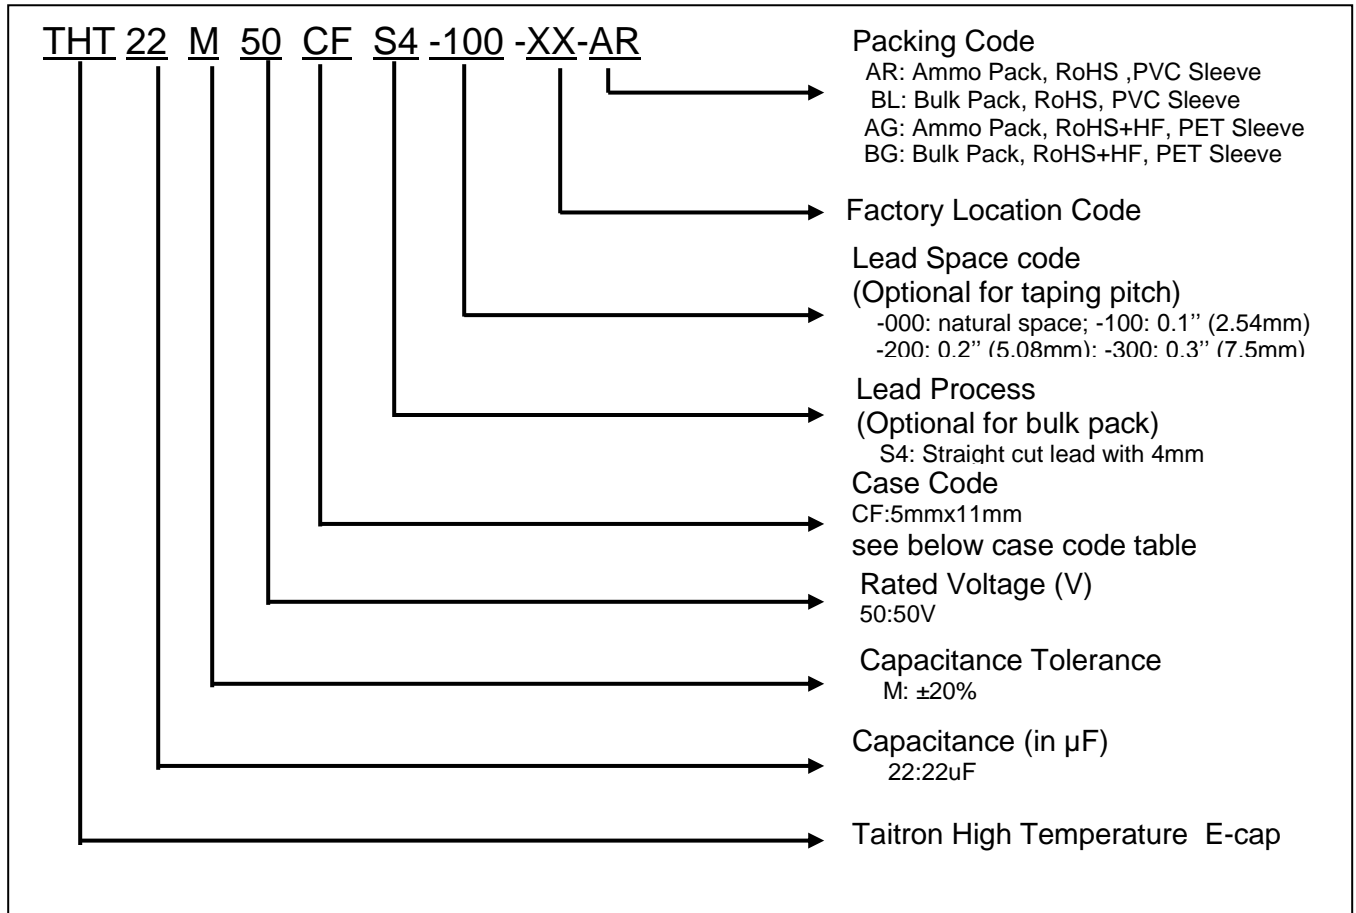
THT 22 M 50 CF S4 -100 -XX-AR

Packing Code
AR: Ammo Pack, RoHS ,PVC Sleeve
BL: Bulk Pack, RoHS, PVC Sleeve
AG: Ammo Pack, RoHS+HF, PET Sleeve
BG: Bulk Pack, RoHS+HF, PET Sleeve

Factory Location Code

Lead Space code
(Optional for taping pitch)
-000: natural space; -100: 0.1'' (2.54mm)
-200: 0.2'' (5.08mm); -300: 0.3'' (7.5mm)

Lead Process
(Optional for bulk pack)
S4: Straight cut lead with 4mm

Case Code
CF:5mmx11mm
see below case code table

Rated Voltage (V)
50:50V

Capacitance Tolerance
M: ±20%

Capacitance (in μF)
22:22uF

Taitron High Temperature E-cap